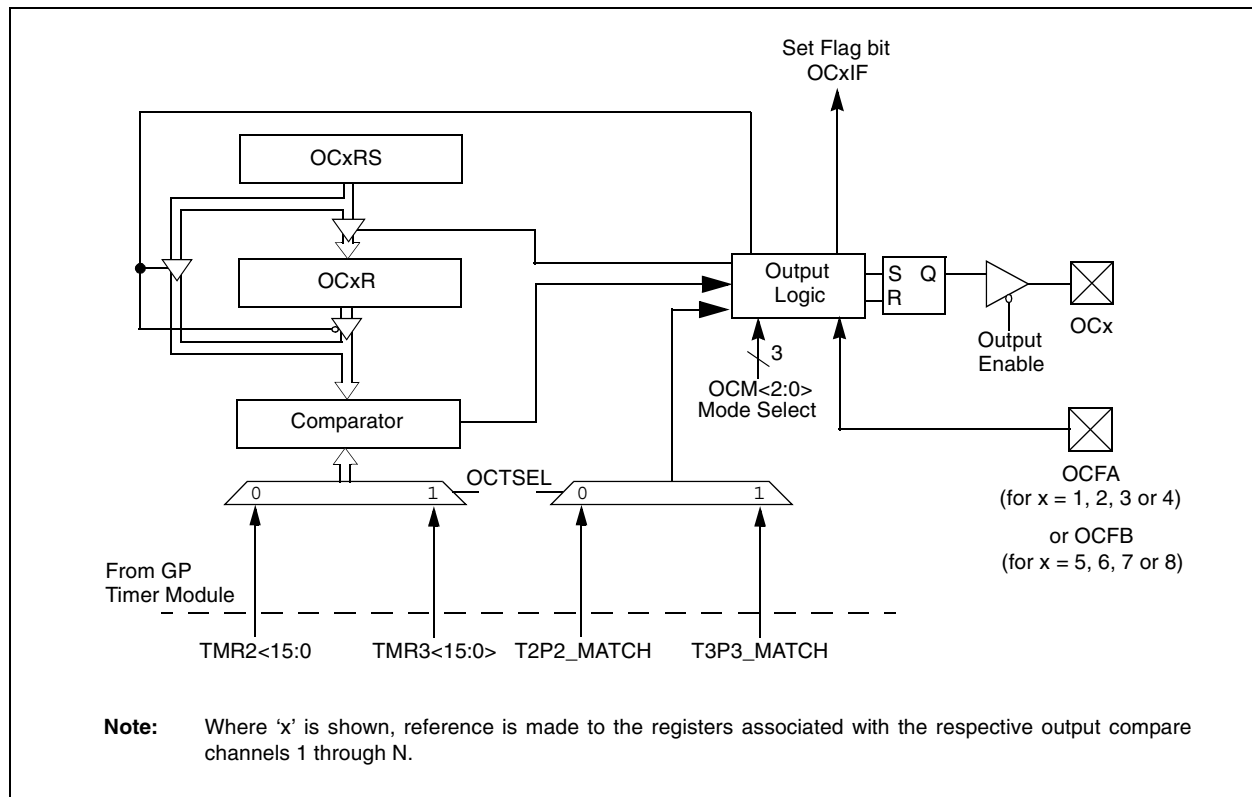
Set Flag bit
OCxIF

OCxRS

OCxR

Output Logic

S Q
R

Output Enable

OCx

3

OCM<2:0>
Mode Select

Comparator

OCTSEL

0 1

0 1

OCFA
(for x = 1, 2, 3 or 4)

or OCFB
(for x = 5, 6, 7 or 8)

From GP
Timer Module

TMR2<15:0

TMR3<15:0>

T2P2_MATCH

T3P3_MATCH

**Note:** Where 'x' is shown, reference is made to the registers associated with the respective output compare channels 1 through N.